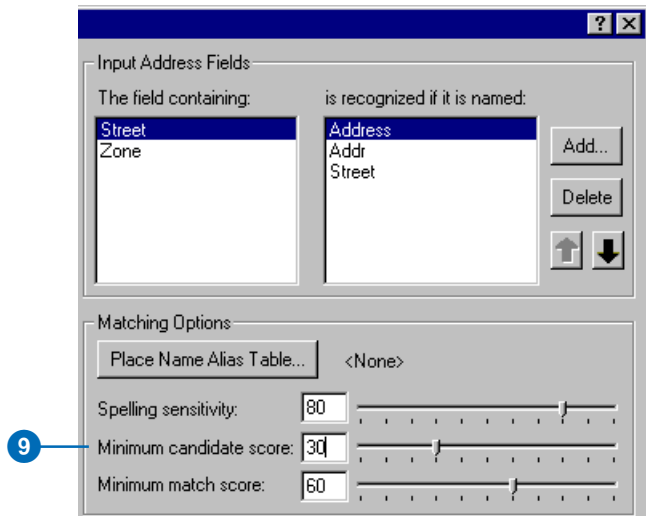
?

Input Address Fields

The field containing:

is recognized if it is named:

Street
Zone

Address
Addr
Street

Add...

Delete

Matching Options

Place Name Alias Table...

<None>

Spelling sensitivity: 80

9

Minimum candidate score: 30

Minimum match score: 60